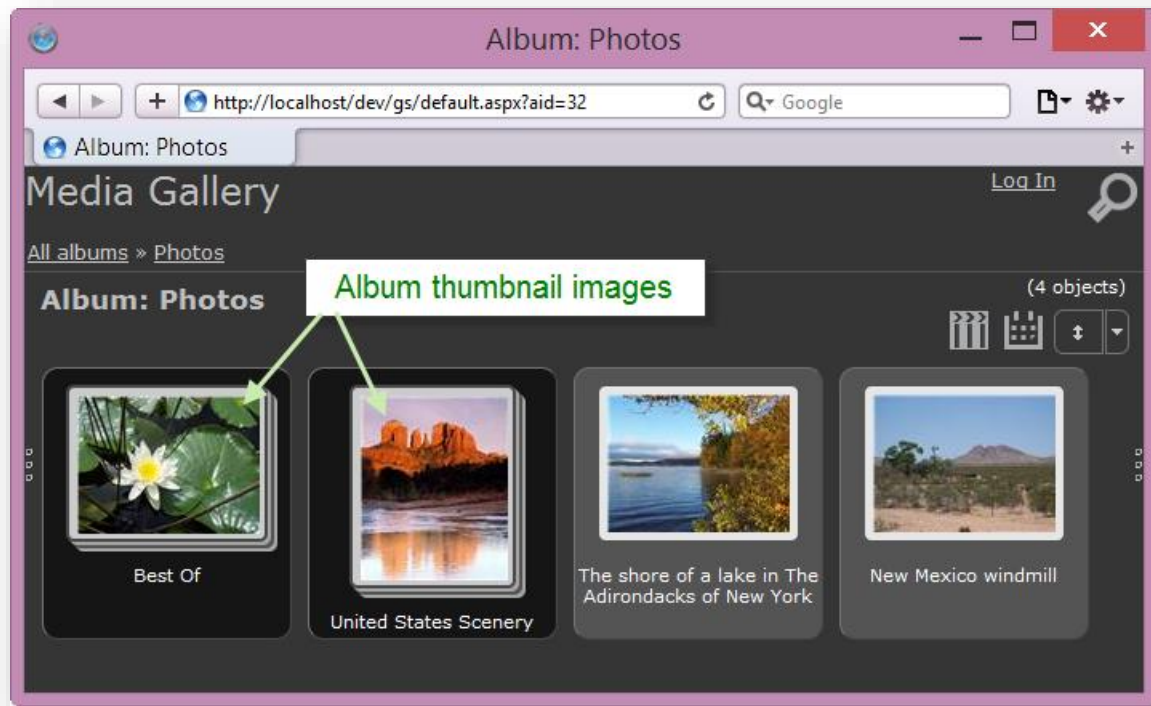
Album: Photos

http://localhost/dev/gs/default.aspx?aid=32

Google

Album: Photos

Media Gallery

Log In

All albums » Photos

Album: Photos

Album thumbnail images

(4 objects)

Best Of

United States Scenery

The shore of a lake in The Adirondacks of New York

New Mexico windmill